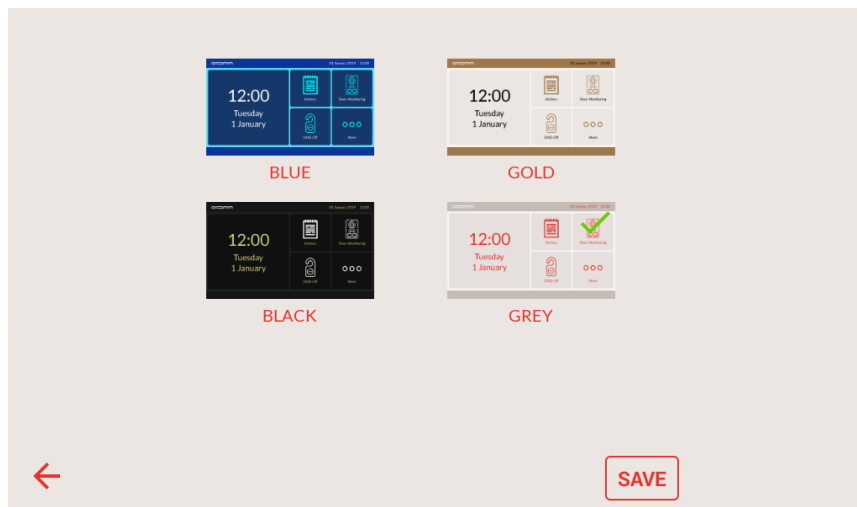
12:00
Tuesday
1 January
Visitors
Door Monitoring
DND Off
More

BLUE

12:00
Tuesday
1 January
Visitors
Door Monitoring
DND Off
More

GOLD

12:00
Tuesday
1 January
Visitors
Door Monitoring
DND Off
More

BLACK

12:00
Tuesday
1 January
Visitors
Door Monitoring
DND Off
More

GREY

SAVE